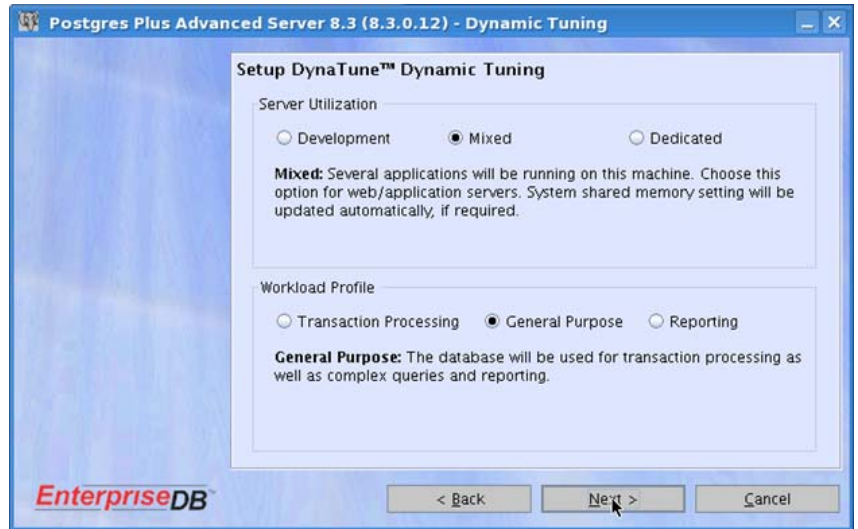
Postgres Plus Advanced Server 8.3 (8.3.0.12) - Dynamic Tuning

Setup DynaTune™ Dynamic Tuning

Server Utilization

Development Mixed Dedicated

**Mixed:** Several applications will be running on this machine. Choose this option for web/application servers. System shared memory setting will be updated automatically, if required.

Workload Profile

Transaction Processing General Purpose Reporting

**General Purpose:** The database will be used for transaction processing as well as complex queries and reporting.

EnterpriseDB

< Back Next > Cancel